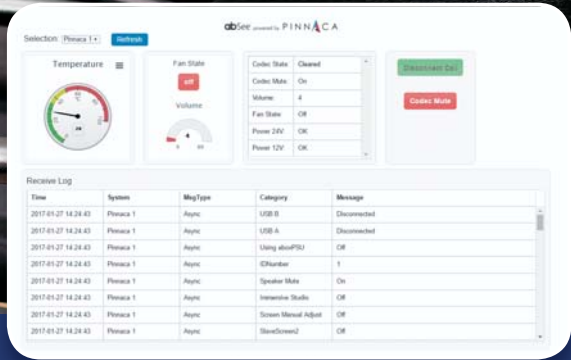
abSee powered by PINNACA

Selection: Pinnaca 1 Refresh

Temperature

Fan State

off

Volume

4

| Codec State | Cleared |
|---|---|
| Codec Mute | On |
| Volume | 4 |
| Fan State | Off |
| Power 24V | OK |
| Power 12V | OK |

Disconnect Call

Codec Mute

Receive Log

| Time | System | MsgType | Category | Message |
|---|---|---|---|---|
| 2017-01-27 14:24:43 | Pinnaca 1 | Async | USB B | Disconnected |
| 2017-01-27 14:24:43 | Pinnaca 1 | Async | USB A | Disconnected |
| 2017-01-27 14:24:43 | Pinnaca 1 | Async | Using abeePSU | Off |
| 2017-01-27 14:24:43 | Pinnaca 1 | Async | IDNumber | 1 |
| 2017-01-27 14:24:43 | Pinnaca 1 | Async | Speaker Mute | On |
| 2017-01-27 14:24:43 | Pinnaca 1 | Async | Immersive Studio | Off |
| 2017-01-27 14:24:43 | Pinnaca 1 | Async | Screen Manual Adjust | Off |
| 2017-01-27 14:24:43 | Pinnaca 1 | Async | StoveScreen2 | Off |